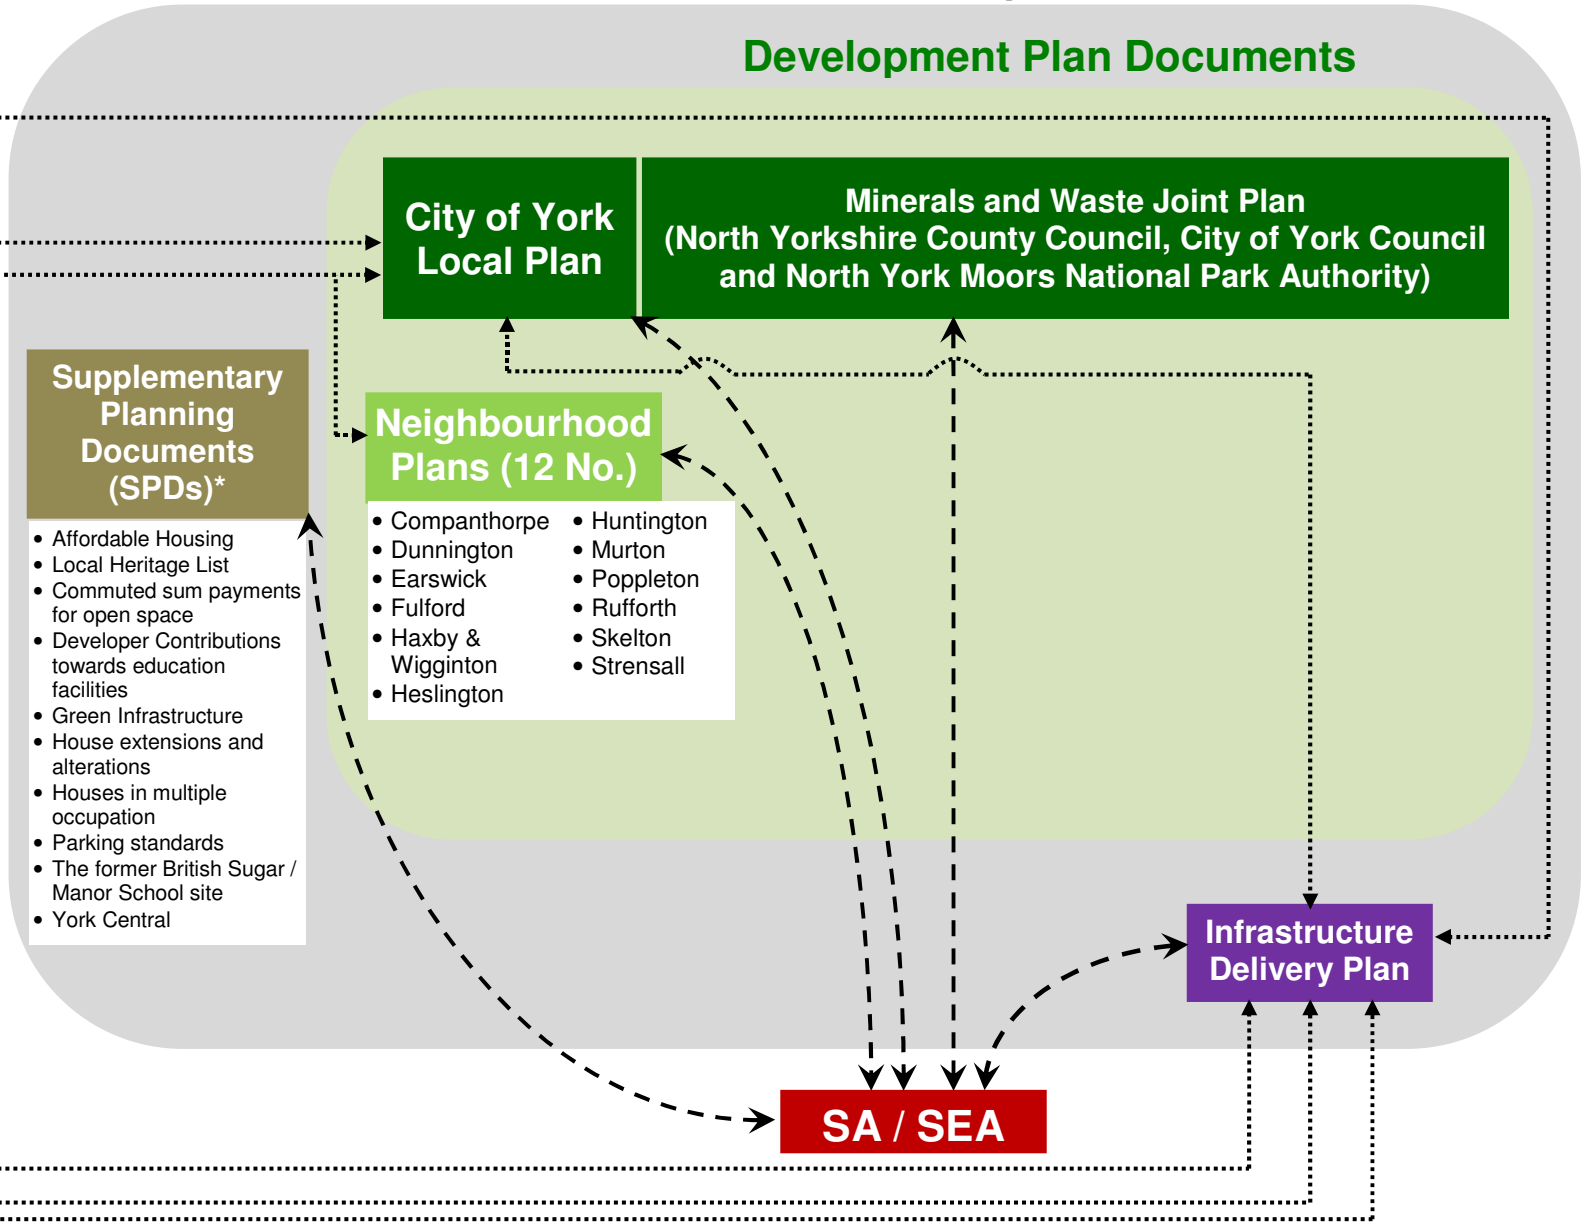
Development Plan Documents

City of York Local Plan

Minerals and Waste Joint Plan (North Yorkshire County Council, City of York Council and North York Moors National Park Authority)

Supplementary Planning Documents (SPDs)*

- Affordable Housing
- Local Heritage List
- Commuted sum payments for open space
- Developer Contributions towards education facilities
- Green Infrastructure
- House extensions and alterations
- Houses in multiple occupation
- Parking standards
- The former British Sugar / Manor School site
- York Central

Neighbourhood Plans (12 No.)

- Companthorpe
- Dunnington
- Earswick
- Fulford
- Haxby & Wigginton
- Heslington

- Huntington
- Murton
- Poppleton
- Rufforth
- Skelton
- Strensall

Infrastructure Delivery Plan

SA / SEA